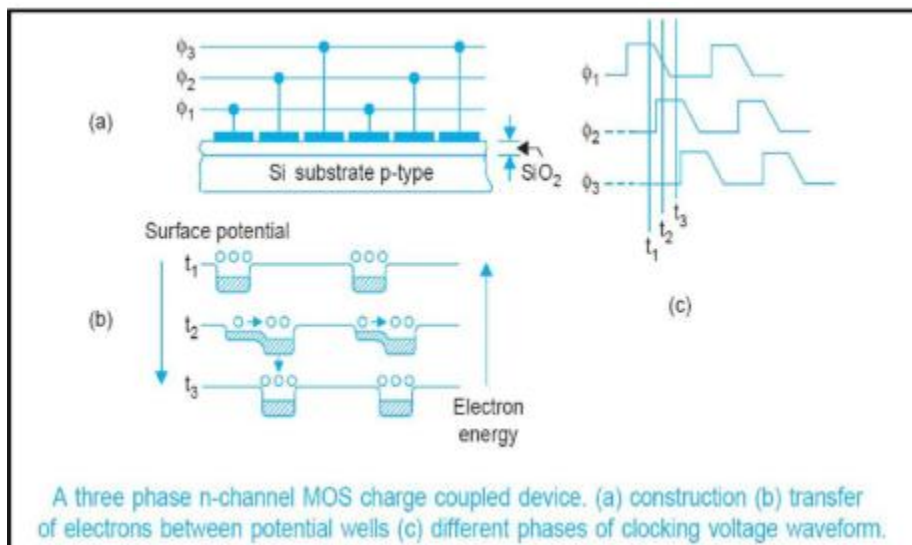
$\phi_3$
$\phi_2$
$\phi_1$
(a)
Si substrate p-type
$SiO_2$

$\phi_1$
$\phi_2$
$\phi_3$
$t_1$ $t_2$ $t_3$
(c)

Surface potential
$t_1$
(b)
$t_2$
$t_3$
Electron energy

A three phase n-channel MOS charge coupled device. (a) construction (b) transfer of electrons between potential wells (c) different phases of clocking voltage waveform.